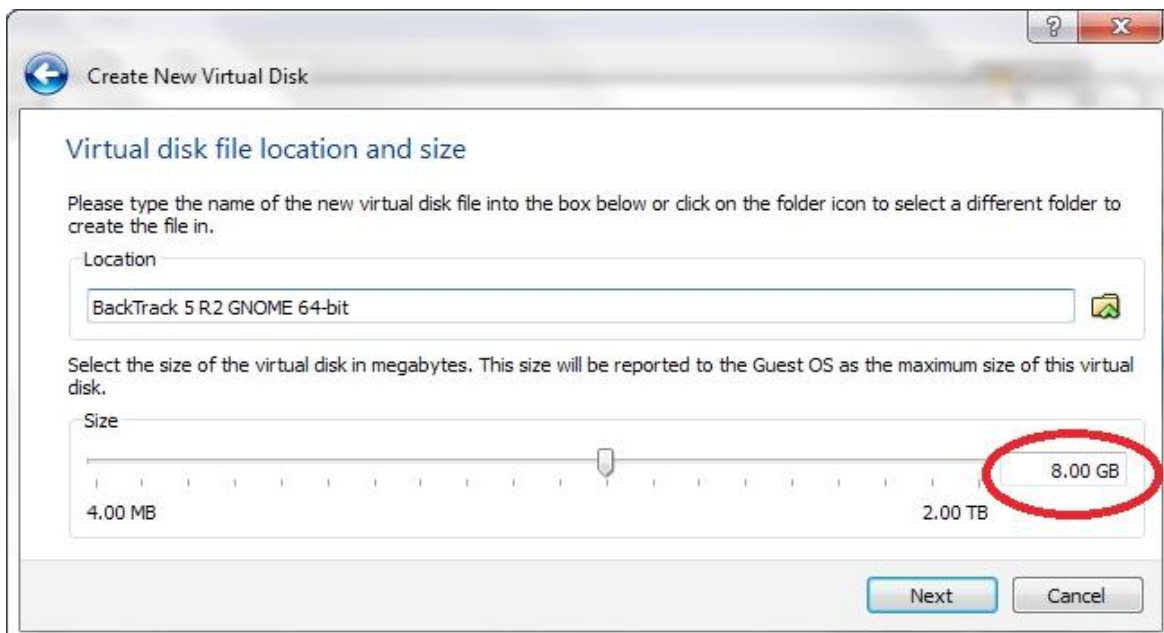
?
X

Create New Virtual Disk

Virtual disk file location and size

Please type the name of the new virtual disk file into the box below or click on the folder icon to select a different folder to create the file in.

Location

BackTrack 5 R2 GNOME 64-bit

Select the size of the virtual disk in megabytes. This size will be reported to the Guest OS as the maximum size of this virtual disk.

Size

8.00 GB

4.00 MB

2.00 TB

Next

Cancel